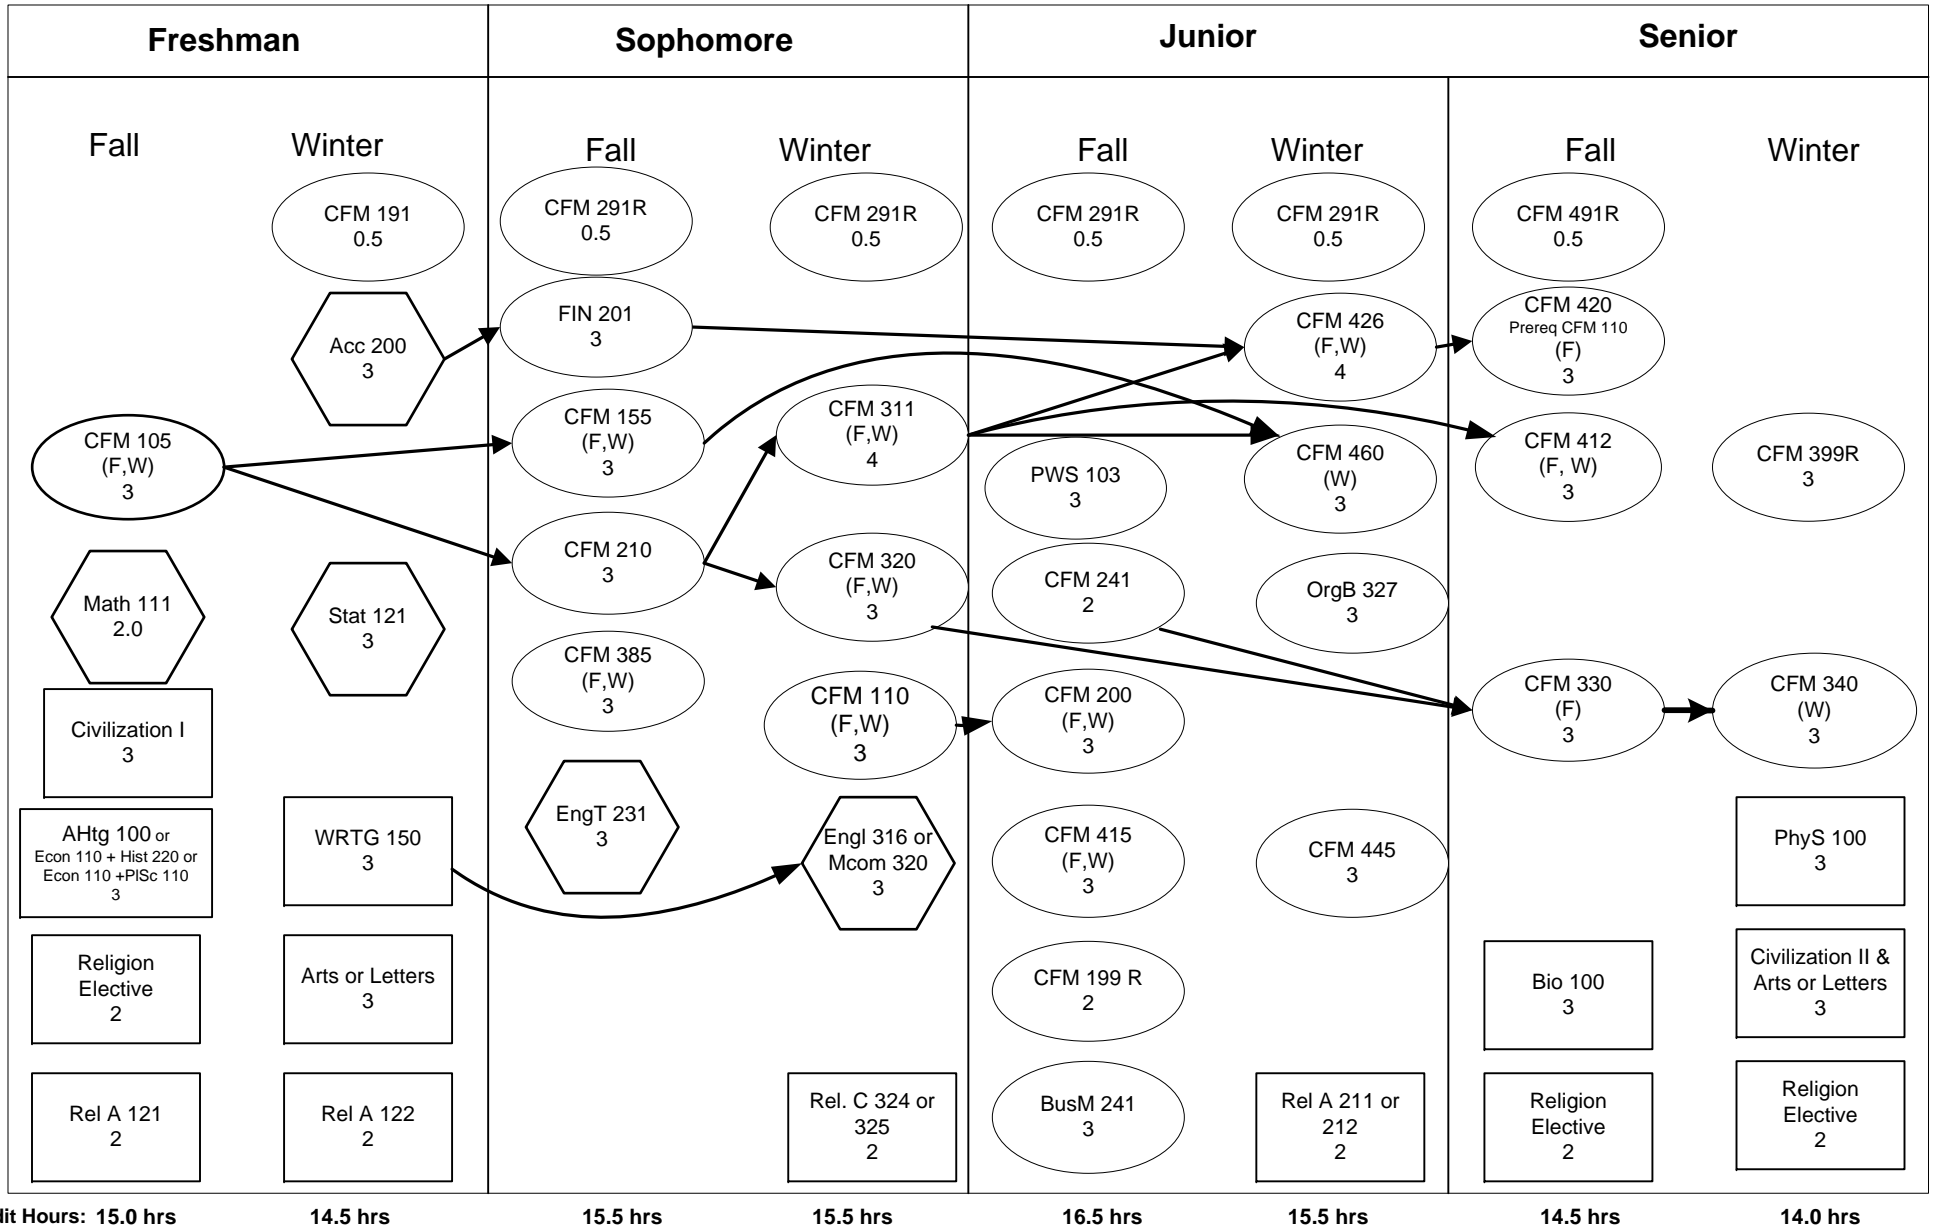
| Freshman | Sophomore | Junior | Senior |
|---|---|---|---|

Fall

CFM 105
(F,W)
3

Math 111
2.0

Civilization I
3

AHtg 100 or
Econ 110 + Hist 220 or
Econ 110 +PlSc 110
3

Religion
Elective
2

Rel A 121
2

Winter

CFM 191
0.5

Acc 200
3

Stat 121
3

WRTG 150
3

Arts or Letters
3

Rel A 122
2

Fall

CFM 291R
0.5

FIN 201
3

CFM 155
(F,W)
3

CFM 210
3

CFM 385
(F,W)
3

EngT 231
3

Winter

CFM 291R
0.5

CFM 311
(F,W)
4

CFM 320
(F,W)
3

CFM 110
(F,W)
3

Engl 316 or
Mcom 320
3

Rel. C 324 or
325
2

Fall

CFM 291R
0.5

PWS 103
3

CFM 241
2

CFM 200
(F,W)
3

CFM 415
(F,W)
3

CFM 199 R
2

BusM 241
3

Winter

CFM 291R
0.5

CFM 426
(F,W)
4

CFM 460
(W)
3

OrgB 327
3

CFM 445
3

Rel A 211 or
212
2

Fall

CFM 491R
0.5

CFM 420
Prereq CFM 110
(F)
3

CFM 412
(F, W)
3

CFM 330
(F)
3

Bio 100
3

Religion
Elective
2

Winter

CFM 399R
3

CFM 340
(W)
3

PhyS 100
3

Civilization II &
Arts or Letters
3

Religion
Elective
2

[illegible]it Hours: 15.0 hrs 14.5 hrs 15.5 hrs 15.5 hrs 16.5 hrs 15.5 hrs 14.5 hrs 14.0 hrs